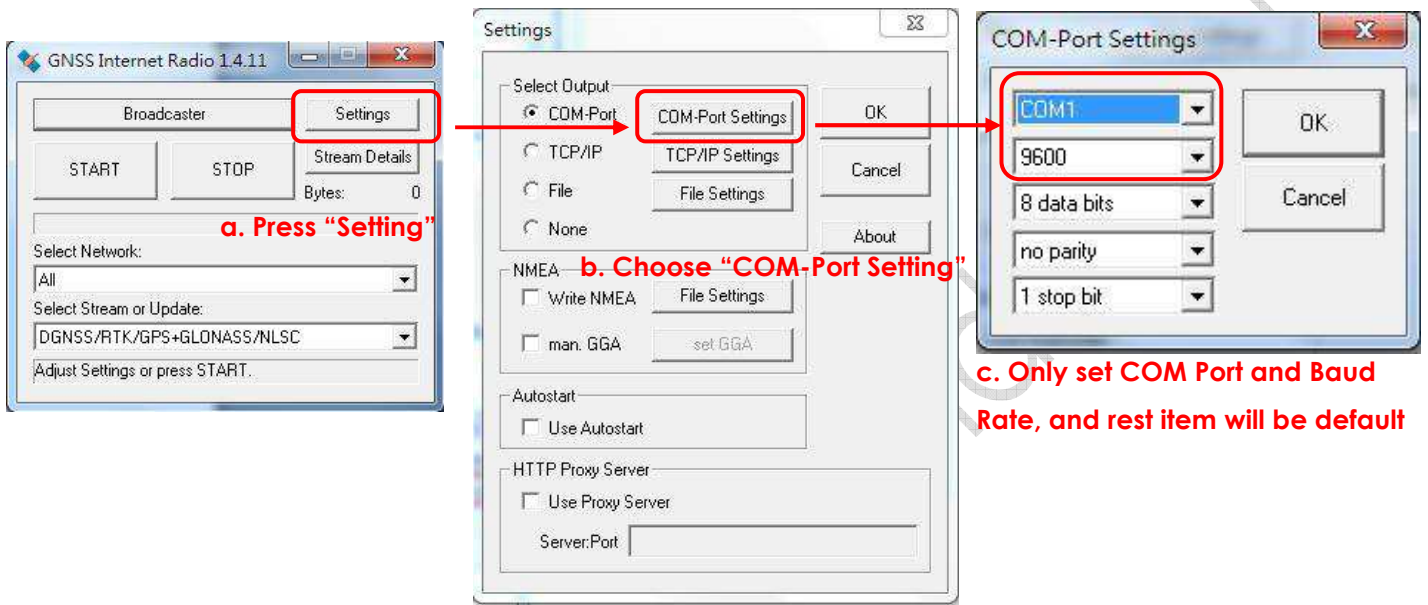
GNSS Internet Radio 1.4.11

Broadcaster

Settings

START

STOP

Stream Details

Bytes: 0

a. Press "Setting"

Select Network:

All

Select Stream or Update:

DGNSS/RTK/GPS+GLONASS/NLSC

Adjust Settings or press START.

Settings

Select Output

COM-Port

COM-Port Settings

TCP/IP

TCP/IP Settings

File

File Settings

None

OK

Cancel

About

NMEA

b. Choose "COM-Port Setting"

Write NMEA

File Settings

man. GGA

set GGA

Autostart

Use Autostart

HTTP Proxy Server

Use Proxy Server

Server:Port

COM-Port Settings

COM1

9600

8 data bits

no parity

1 stop bit

OK

Cancel

c. Only set COM Port and Baud Rate, and rest item will be default